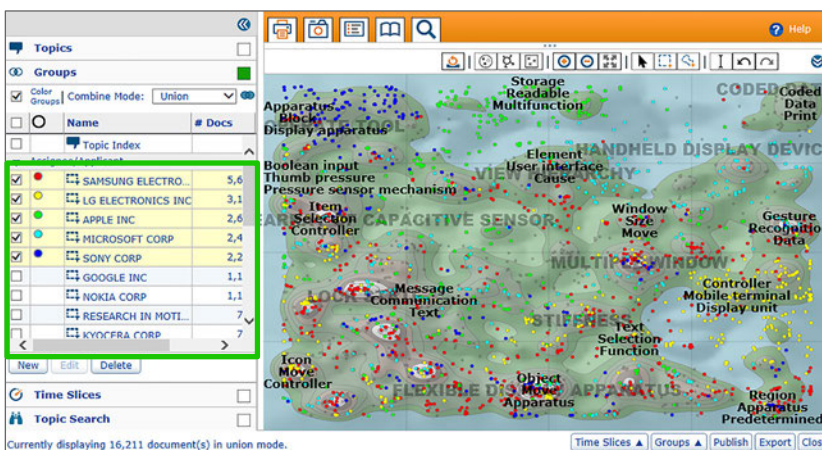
«

Topics

Groups

Color Groups | Combine Mode: Union

| | | Name | # Docs |
|---|---|---|---|
| | | Topic Index | |
| | | Assignee/Applicant | |
| ☑ | ● | SAMSUNG ELECTRO... | 5,6 |
| ☑ | ● | LG ELECTRONICS INC | 3,1 |
| ☑ | ● | APPLE INC | 2,6 |
| ☑ | ● | MICROSOFT CORP | 2,4 |
| ☑ | ● | SONY CORP | 2,2 |
| ☐ | | GOOGLE INC | 1,1 |
| ☐ | | NOKIA CORP | 1,1 |
| ☐ | | RESEARCH IN MOTI... | 7 |
| ☐ | | KYOCERA CORP | 7 |

New Edit Delete

Time Slices

Topic Search

Currently displaying 16,211 document(s) in union mode.

Help

Storage Readable Multifunction

Apparatus Block Display apparatus

CODED

Coded Data Print

Element User interface Cause

HANDHELD DISPLAY DEVIC

Boolean input Thumb pressure Pressure sensor mechanism

VIEW HIERARCHY

Item Selection Controller

CAPACITIVE SENSOR

Window Size Move

Gesture Recognition Data

MULTIPLE WINDOW

Message Communication Text

Controller Mobile terminal Display unit

LOCK

STIFFNESS

Text Selection Function

Icon Move Controller

Object Move Apparatus

FLEXIBLE DISPLAY APPARATUS

Region Apparatus Predetermined

Time Slices ▲ | Groups ▲ | Publish | Export | Clos